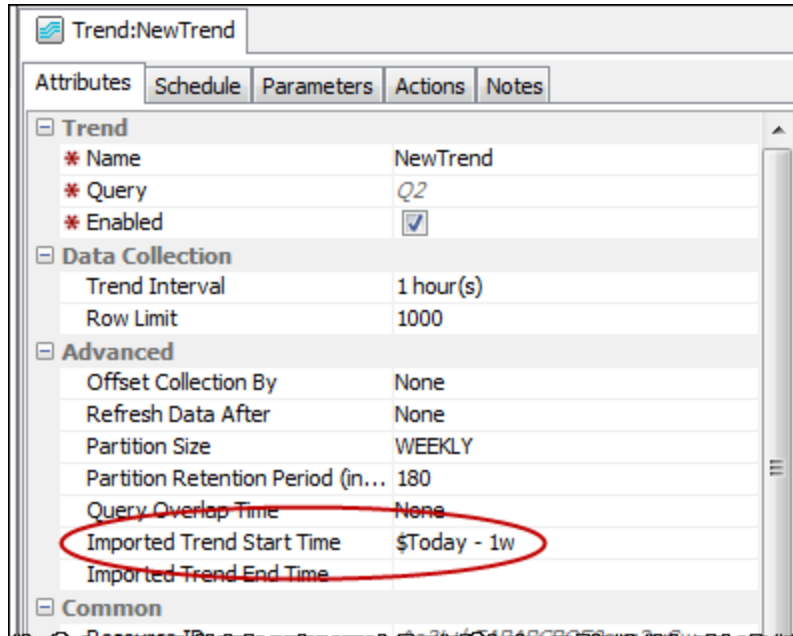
Trend:NewTrend

Attributes | Schedule | Parameters | Actions | Notes

| | |
|---|---|
| ⊟ Trend | |
| * Name | NewTrend |
| * Query | Q2 |
| * Enabled | ☑ |
| ⊟ Data Collection | |
| Trend Interval | 1 hour(s) |
| Row Limit | 1000 |
| ⊟ Advanced | |
| Offset Collection By | None |
| Refresh Data After | None |
| Partition Size | WEEKLY |
| Partition Retention Period (in... | 180 |
| Query Overlap Time | None |
| Imported Trend Start Time | $Today - 1w |
| Imported Trend End Time | |
| ⊟ Common | |
| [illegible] | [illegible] |